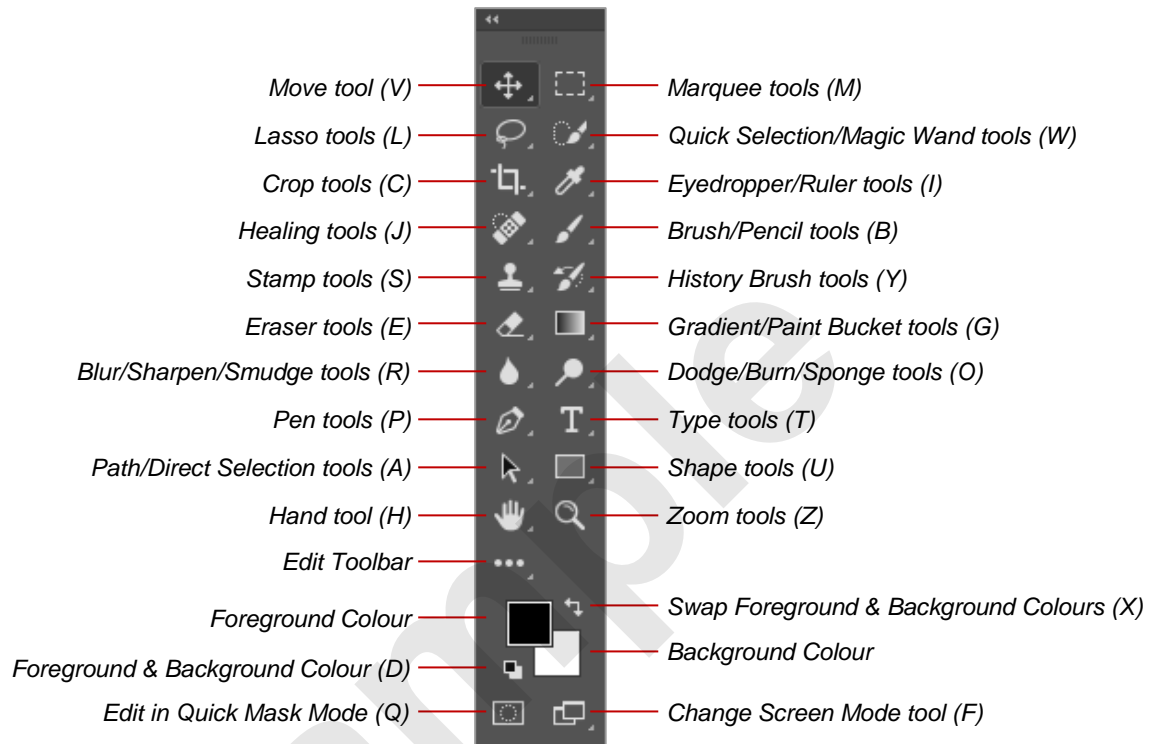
Move tool (V)
Marquee tools (M)
Lasso tools (L)
Quick Selection/Magic Wand tools (W)
Crop tools (C)
Eyedropper/Ruler tools (I)
Healing tools (J)
Brush/Pencil tools (B)
Stamp tools (S)
History Brush tools (Y)
Eraser tools (E)
Gradient/Paint Bucket tools (G)
Blur/Sharpen/Smudge tools (R)
Dodge/Burn/Sponge tools (O)
Pen tools (P)
Type tools (T)
Path/Direct Selection tools (A)
Shape tools (U)
Hand tool (H)
Zoom tools (Z)
Edit Toolbar
Foreground Colour
Swap Foreground & Background Colours (X)
Background Colour
Foreground & Background Colour (D)
Edit in Quick Mask Mode (Q)
Change Screen Mode tool (F)
Sample